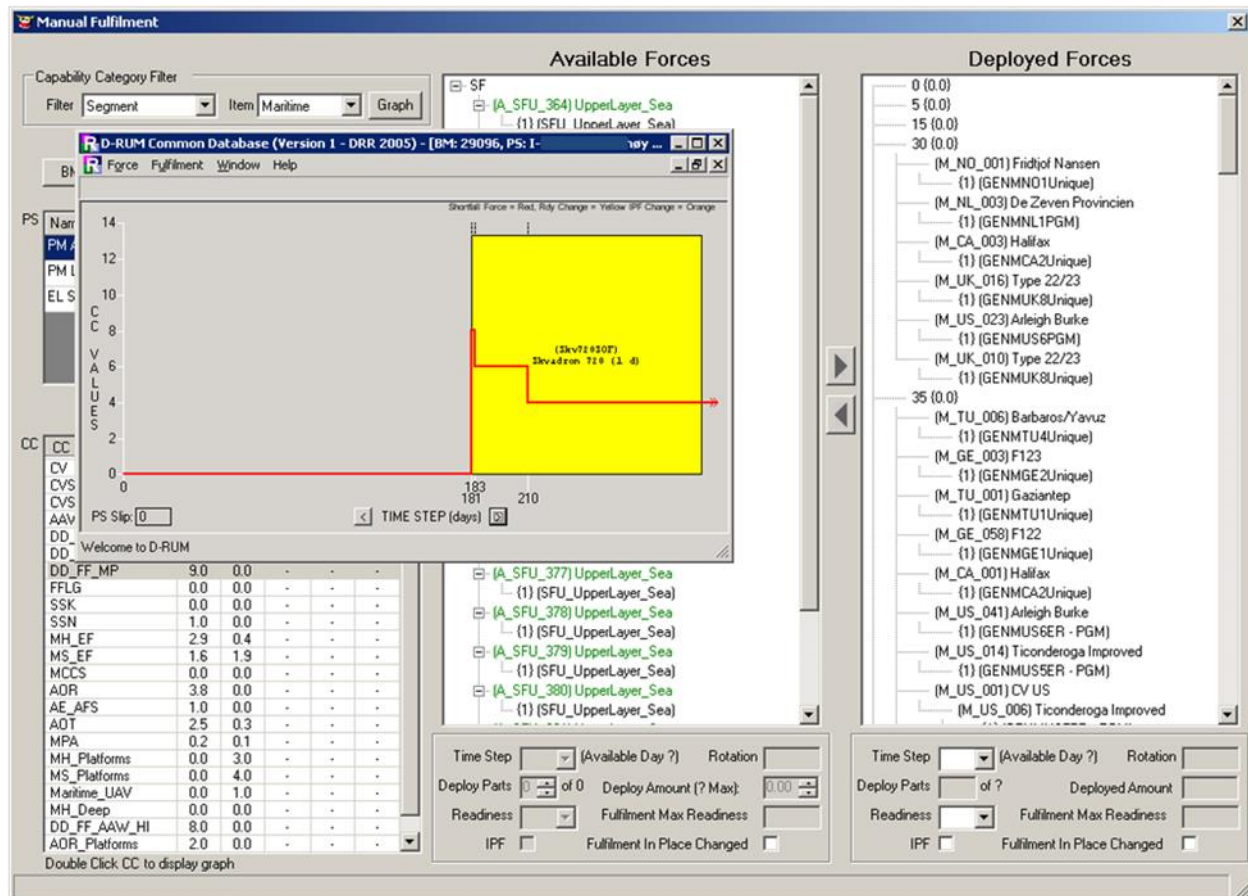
Manual Fulfilment

Capability Category Filter
Filter Segment Item Maritime Graph

BM

PS Nam
PM A
PM L
EL S

CC CC
CV
CVS
CVS
AAV
DD_
DD_

| | | | | | |
|---|---|---|---|---|---|
| DD_FF_MP | 9.0 | 0.0 | - | - | - |
| FFLG | 0.0 | 0.0 | - | - | - |
| SSK | 0.0 | 0.0 | - | - | - |
| SSN | 1.0 | 0.0 | - | - | - |
| MH_EF | 2.9 | 0.4 | - | - | - |
| MS_EF | 1.6 | 1.9 | - | - | - |
| MCCS | 0.0 | 0.0 | - | - | - |
| AOR | 3.8 | 0.0 | - | - | - |
| AE_AFS | 1.0 | 0.0 | - | - | - |
| AOT | 2.5 | 0.3 | - | - | - |
| MPA | 0.2 | 0.1 | - | - | - |
| MH_Platforms | 0.0 | 3.0 | - | - | - |
| MS_Platforms | 0.0 | 4.0 | - | - | - |
| Maritime_UAV | 0.0 | 1.0 | - | - | - |
| MH_Deep | 0.0 | 0.0 | - | - | - |
| DD_FF_AAW_HI | 8.0 | 0.0 | - | - | - |
| AOR_Platforms | 2.0 | 0.0 | - | - | - |

Double Click CC to display graph

D-RUM Common Database (Version 1 - DRR 2005) - [BM: 29096, PS: I- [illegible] øy ...
Force Fulfilment Window Help

Shortfall Force = Red, Rdy Change = Yellow IPF Change = Orange

CC VALUES
14
12
10
8
6
4
2
0
0
183
181
210
(Skv720SOF)
Skvadron 720 (1 d)
PS Slip: 0
TIME STEP (days)
Welcome to D-RUM

Available Forces
SF
(A_SFU_364) UpperLayer_Sea
{1} (SFU_UpperLayer_Sea)
(A_SFU_377) UpperLayer_Sea
{1} (SFU_UpperLayer_Sea)
(A_SFU_378) UpperLayer_Sea
{1} (SFU_UpperLayer_Sea)
(A_SFU_379) UpperLayer_Sea
{1} (SFU_UpperLayer_Sea)
(A_SFU_380) UpperLayer_Sea
{1} (SFU_UpperLayer_Sea)

Time Step (Available Day ?) Rotation
Deploy Parts 0 of 0 Deploy Amount (? Max): 0.00
Readiness Fulfilment Max Readiness
IPF Fulfilment In Place Changed

Deployed Forces
0 (0.0)
5 (0.0)
15 (0.0)
30 (0.0)
(M_NO_001) Fridtjof Nansen
{1} (GENMNO1Unique)
(M_NL_003) De Zeven Provincien
{1} (GENMNL1PGM)
(M_CA_003) Halifax
{1} (GENMCA2Unique)
(M_UK_016) Type 22/23
{1} (GENMUK8Unique)
(M_US_023) Arleigh Burke
{1} (GENMUS6PGM)
(M_UK_010) Type 22/23
{1} (GENMUK8Unique)
35 (0.0)
(M_TU_006) Barbaros/Yavuz
{1} (GENMTU4Unique)
(M_GE_003) F123
{1} (GENMGE2Unique)
(M_TU_001) Gaziantep
{1} (GENMTU1Unique)
(M_GE_058) F122
{1} (GENMGE1Unique)
(M_CA_001) Halifax
{1} (GENMCA2Unique)
(M_US_041) Arleigh Burke
{1} (GENMUS6ER - PGM)
(M_US_014) Ticonderoga Improved
{1} (GENMUS5ER - PGM)
(M_US_001) CV US
(M_US_006) Ticonderoga Improved

Time Step (Available Day ?) Rotation
Deploy Parts of ? Deployed Amount
Readiness Fulfilment Max Readiness
IPF Fulfilment In Place Changed